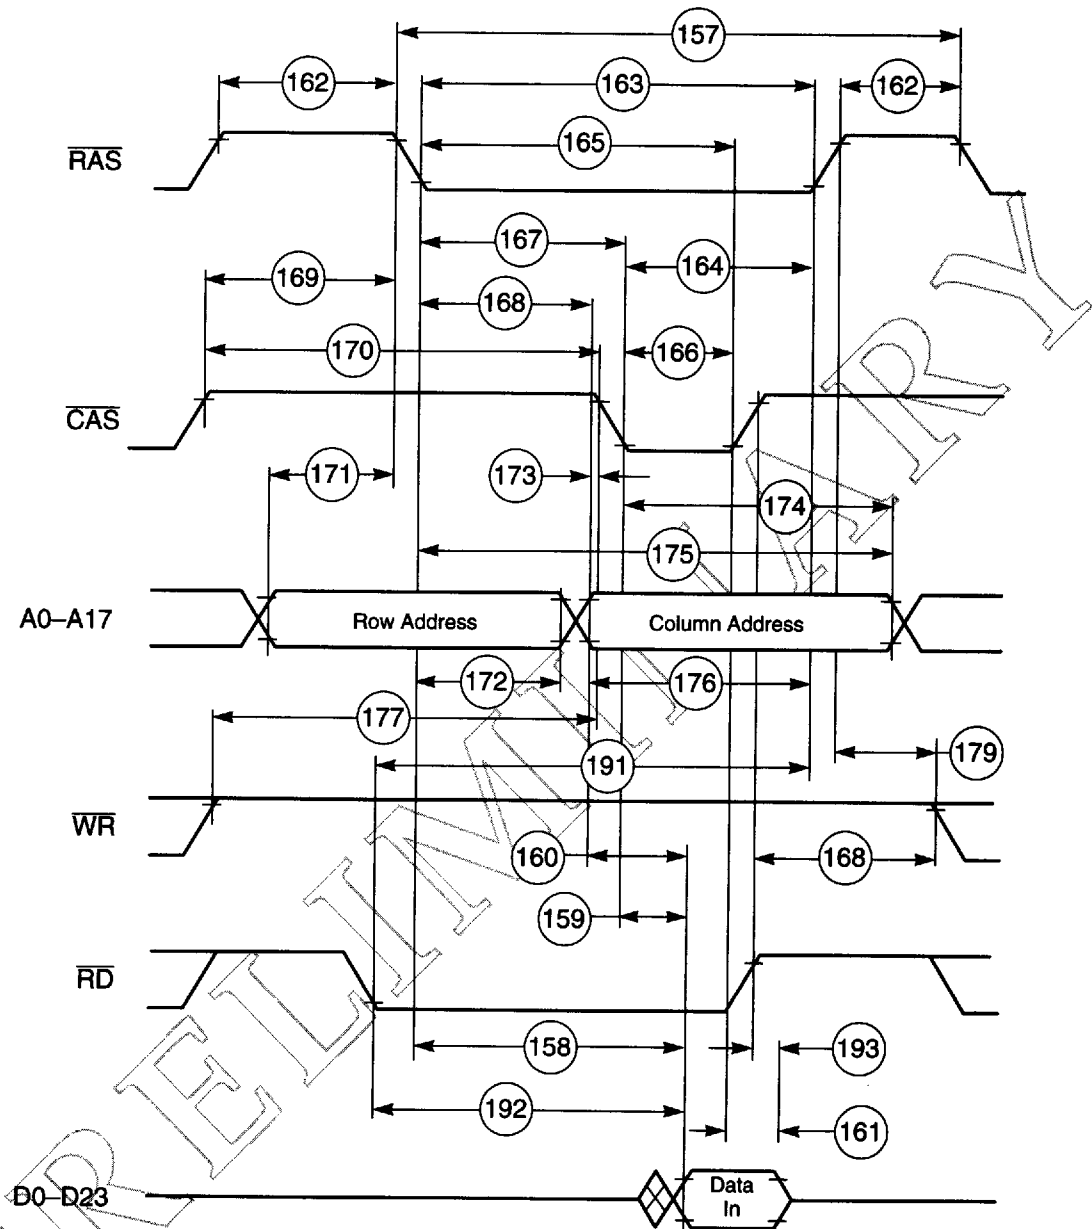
157
162
163
162
$\overline{RAS}$
165
167
164
169
168
170
166
$\overline{CAS}$
171
173
174
175
A0–A17
Row Address
Column Address
172
176
177
191
179
$\overline{WR}$
160
168
159
$\overline{RD}$
158
193
192
161
D0–D23
Data In
PRELIMINARY